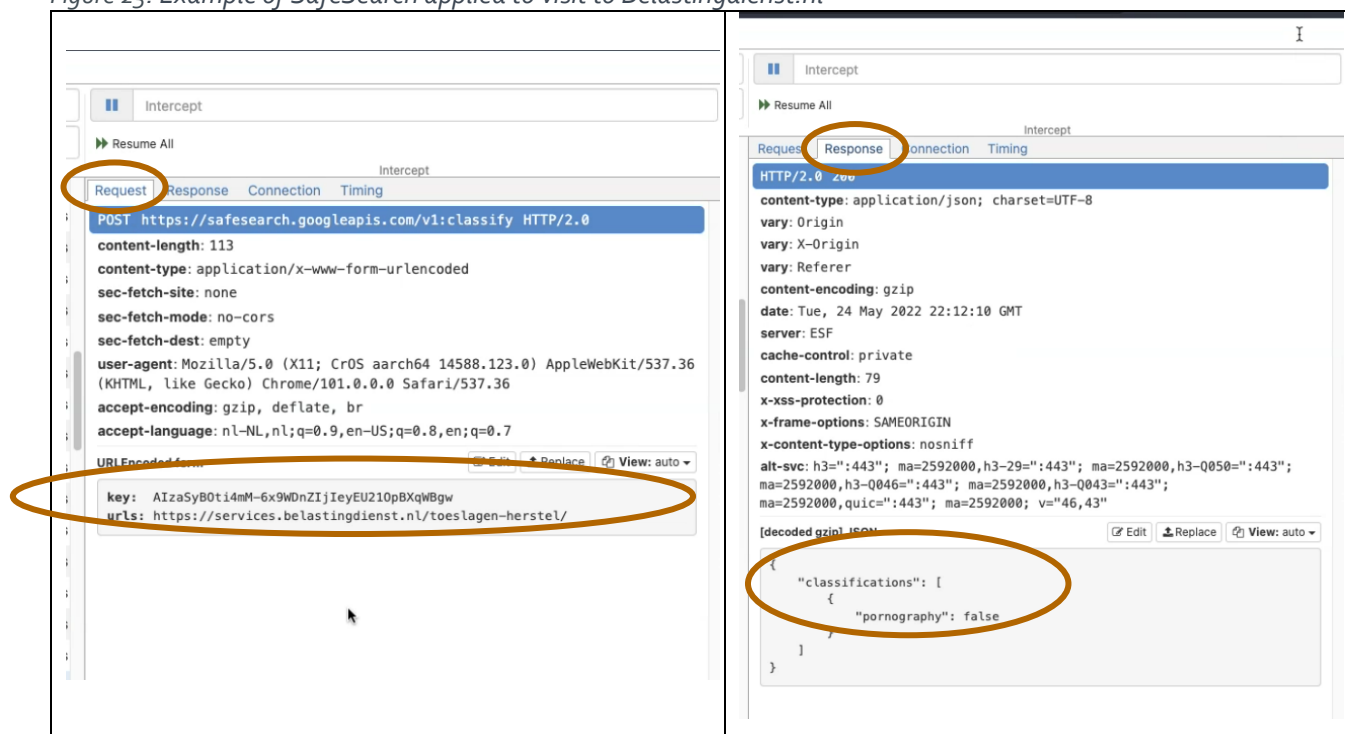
Figure 23: Example of SafeSearch applied to visit to Belastingdienst.nl

Intercept
Resume All
Intercept
Request Response Connection Timing
POST https://safesearch.googleapis.com/v1:classify HTTP/2.0
content-length: 113
content-type: application/x-www-form-urlencoded
sec-fetch-site: none
sec-fetch-mode: no-cors
sec-fetch-dest: empty
user-agent: Mozilla/5.0 (X11; CrOS aarch64 14588.123.0) AppleWebKit/537.36 (KHTML, like Gecko) Chrome/101.0.0.0 Safari/537.36
accept-encoding: gzip, deflate, br
accept-language: nl-NL,nl;q=0.9,en-US;q=0.8,en;q=0.7
URLEncoded form
Edit Replace View: auto
key: AIzaSyBOti4mM-6x9WDnZIjIeyEU21OpBXqWBgw
urls: https://services.belastingdienst.nl/toeslagen-herstel/

Intercept
Resume All
Intercept
Request Response Connection Timing
HTTP/2.0 200
content-type: application/json; charset=UTF-8
vary: Origin
vary: X-Origin
vary: Referer
content-encoding: gzip
date: Tue, 24 May 2022 22:12:10 GMT
server: ESF
cache-control: private
content-length: 79
x-xss-protection: 0
x-frame-options: SAMEORIGIN
x-content-type-options: nosniff
alt-svc: h3=":443"; ma=2592000,h3-29=":443"; ma=2592000,h3-Q050=":443"; ma=2592000,h3-Q046=":443"; ma=2592000,h3-Q043=":443"; ma=2592000,quic=":443"; ma=2592000; v="46,43"
[decoded gzip] JSON
Edit Replace View: auto
{
"classifications": [
{
"pornography": false
}
]
}